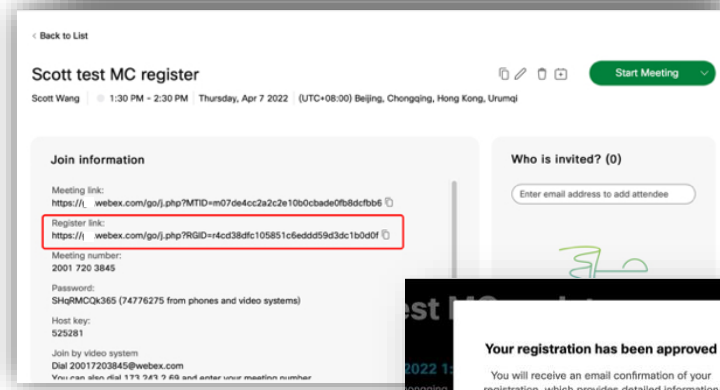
< Back to List

Scott test MC register

Start Meeting

Scott Wang | 1:30 PM - 2:30 PM | Thursday, Apr 7 2022 | (UTC+08:00) Beijing, Chongqing, Hong Kong, Urumqi

Join information

Meeting link:
https://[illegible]webex.com/go/j.php?MTID=m07de4cc2a2c2e10b0cbade0fb8dcfbb6

Register link:
https://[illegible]webex.com/go/j.php?RGID=r4cd38dfc105851c6eddd59d3dc1b0d0f

Meeting number:
2001 720 3845

Password:
SHqRMCQk365 (74776275 from phones and video systems)

Host key:
525281

Join by video system
Dial 20017203845@webex.com
You can also dial 173.243.2.68 and enter your meeting number

Who is invited? (0)

Enter email address to add attendee

est MC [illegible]

2022 1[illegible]

Your registration has been approved

You will receive an email confirmation of your registration, which provides detailed information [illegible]